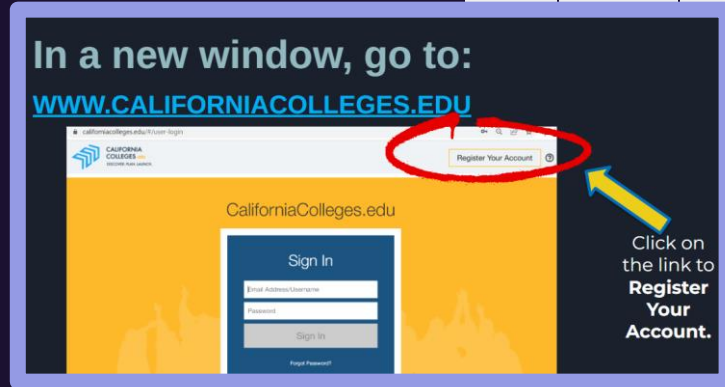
In a new window, go to:

WWW.CALIFORNIACOLLEGES.EDU

californiacolleges.edu/#/user-login

CALIFORNIA COLLEGES .edu

DISCOVER PLAN ACHIEVE

Register Your Account

CaliforniaColleges.edu

Sign In

Email Address/Username

Password

Sign In

Forgot Password?

Click on the link to **Register Your Account.**